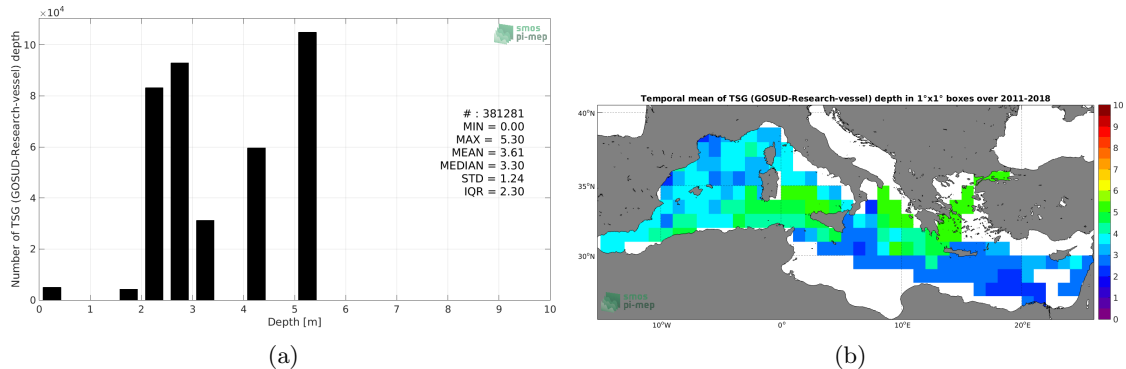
$\times10^4$

10

8

6

4

2

0

Number of TSG (GOSUD-Research-vessel) depth

smos pi-mep

# : 381281
MIN = 0.00
MAX = 5.30
MEAN = 3.61
MEDIAN = 3.30
STD = 1.24
IQR = 2.30

0 1 2 3 4 5 6 7 8 9 10

Depth [m]

(a)

Temporal mean of TSG (GOSUD-Research-vessel) depth in 1°x1° boxes over 2011-2018

40°N

35°N

30°N

10°W 0° 10°E 20°E

smos pi-mep

10 9 8 7 6 5 4 3 2 1 0

(b)